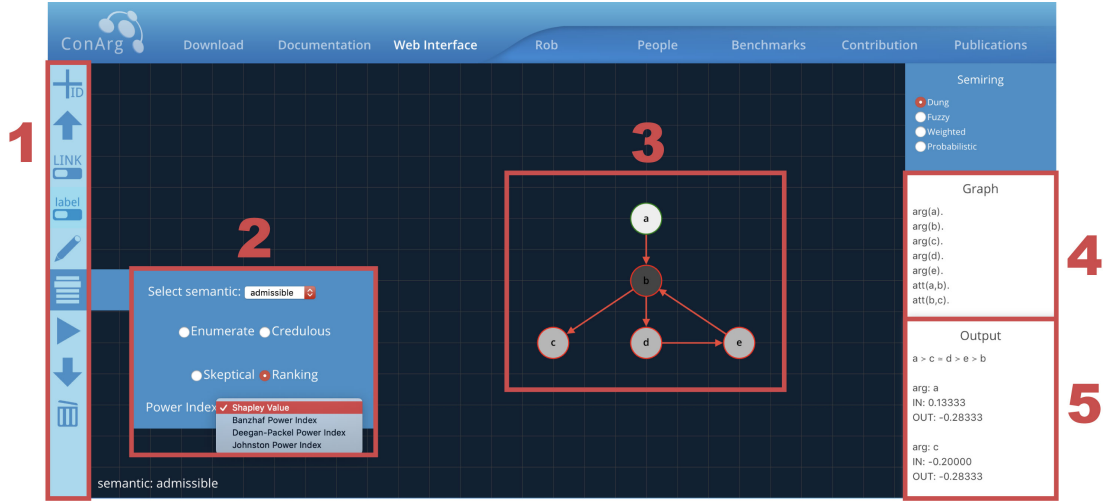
ConArg

Download Documentation Web Interface Rob People Benchmarks Contribution Publications

1

ID

LINK

label

2

Select semantic: admissible

Enumerate Credulous

Skeptical Ranking

Power Index

✓ Shapley Value
Banzhaf Power Index
Deegan-Packel Power Index
Johnston Power Index

semantic: admissible

3

a

b

c

d

e

Semiring

Dung
Fuzzy
Weighted
Probabilistic

4

Graph

arg(a).
arg(b).
arg(c).
arg(d).
arg(e).
att(a,b).
att(b,c).

5

Output

a > c = d > e > b

arg: a
IN: 0.13333
OUT: -0.28333

arg: c
IN: -0.20000
OUT: -0.28333